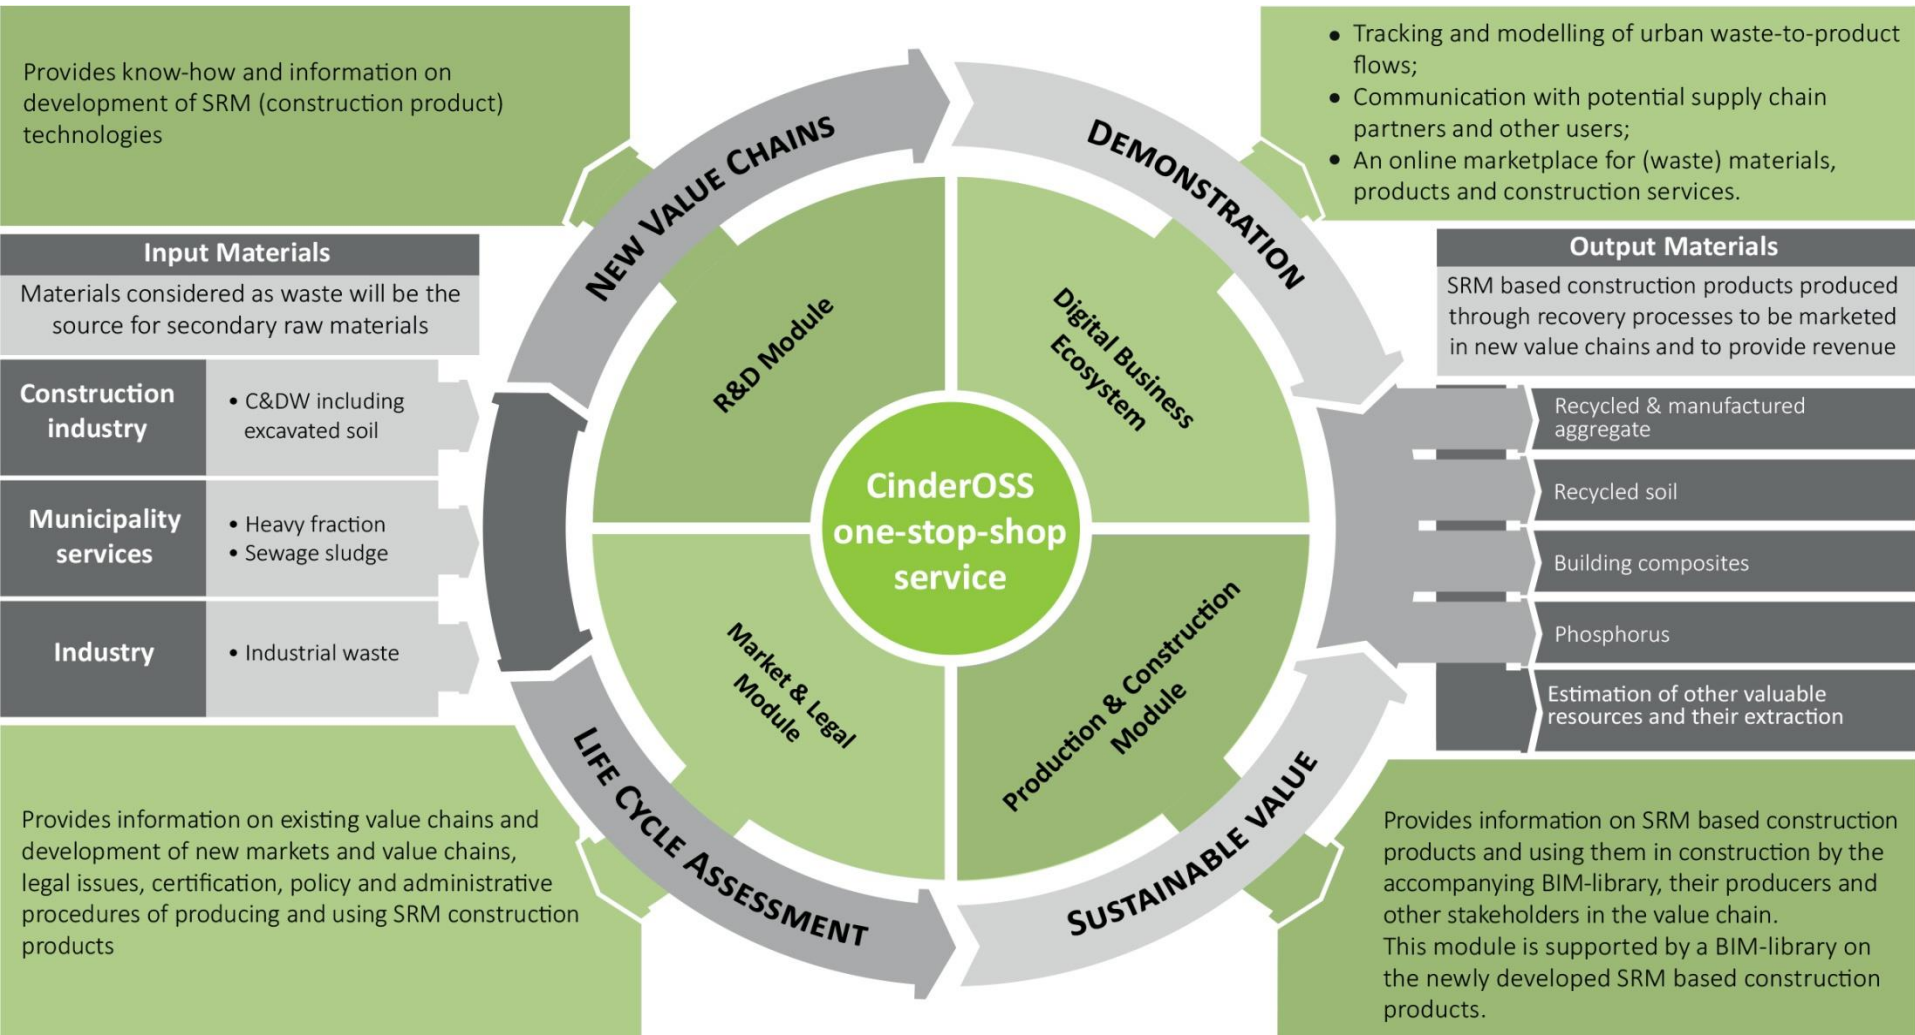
Provides know-how and information on development of SRM (construction product) technologies

NEW VALUE CHAINS

DEMONSTRATION

• Tracking and modelling of urban waste-to-product flows;
• Communication with potential supply chain partners and other users;
• An online marketplace for (waste) materials, products and construction services.

Input Materials

Materials considered as waste will be the source for secondary raw materials

| Construction industry | • C&DW including excavated soil |
|---|---|
| Municipality services | • Heavy fraction • Sewage sludge |
| Industry | • Industrial waste |

R&D Module

Digital Business Ecosystem

CinderOSS one-stop-shop service

Market & Legal Module

Production & Construction Module

Output Materials

SRM based construction products produced through recovery processes to be marketed in new value chains and to provide revenue

Recycled & manufactured aggregate

Recycled soil

Building composites

Phosphorus

Estimation of other valuable resources and their extraction

LIFE CYCLE ASSESSMENT

SUSTAINABLE VALUE

Provides information on existing value chains and development of new markets and value chains, legal issues, certification, policy and administrative procedures of producing and using SRM construction products

Provides information on SRM based construction products and using them in construction by the accompanying BIM-library, their producers and other stakeholders in the value chain.
This module is supported by a BIM-library on the newly developed SRM based construction products.